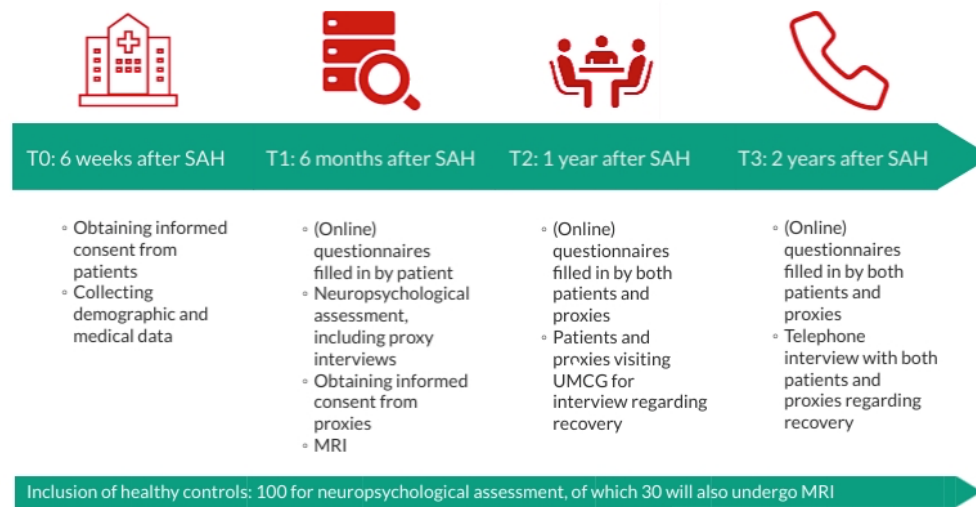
T0: 6 weeks after SAH

T1: 6 months after SAH

T2: 1 year after SAH

T3: 2 years after SAH

◦ Obtaining informed consent from patients
◦ Collecting demographic and medical data

◦ (Online) questionnaires filled in by patient
◦ Neuropsychological assessment, including proxy interviews
◦ Obtaining informed consent from proxies
◦ MRI

◦ (Online) questionnaires filled in by both patients and proxies
◦ Patients and proxies visiting UMCG for interview regarding recovery

◦ (Online) questionnaires filled in by both patients and proxies
◦ Telephone interview with both patients and proxies regarding recovery

Inclusion of healthy controls: 100 for neuropsychological assessment, of which 30 will also undergo MRI